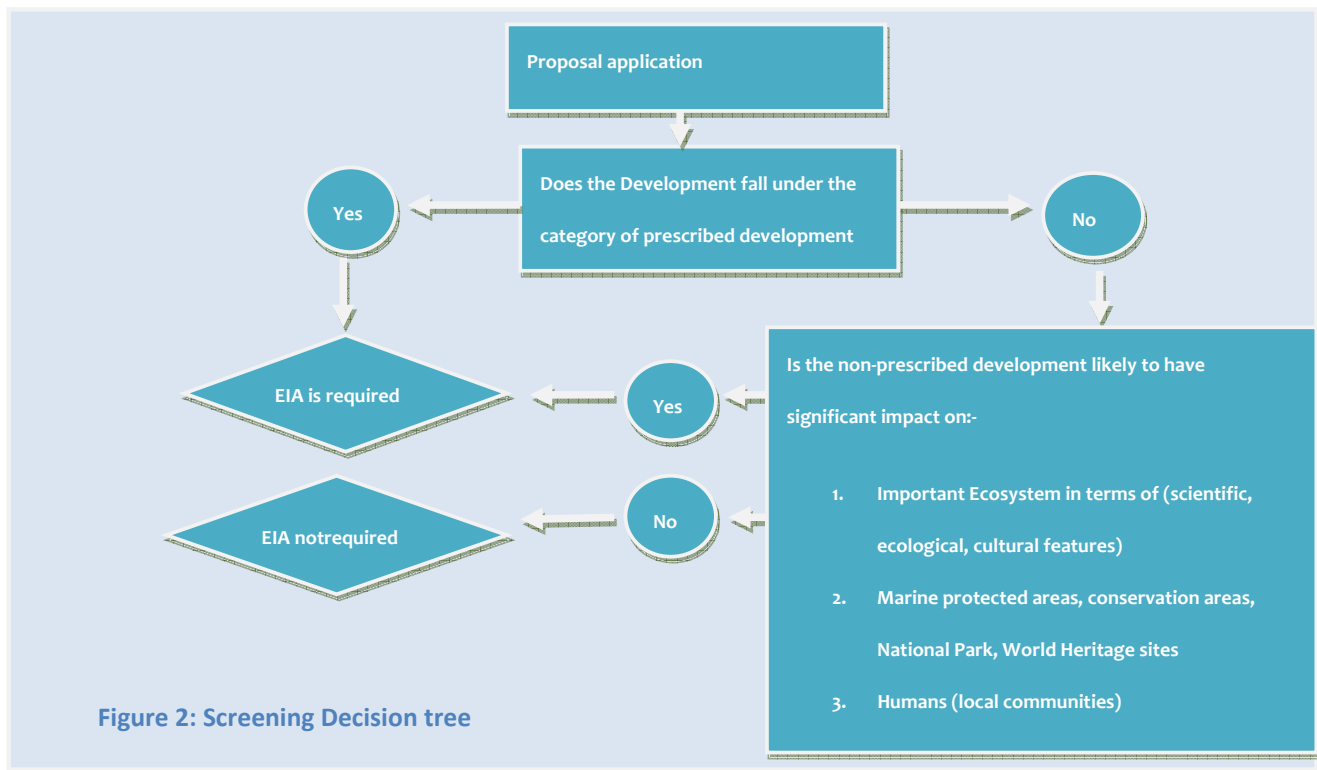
Proposal application

Does the Development fall under the category of prescribed development

Yes

No

EIA is required

Yes

Is the non-prescribed development likely to have significant impact on:-

1. Important Ecosystem in terms of (scientific, ecological, cultural features)

2. Marine protected areas, conservation areas, National Park, World Heritage sites

3. Humans (local communities)

EIA notrequired

No

Figure 2: Screening Decision tree